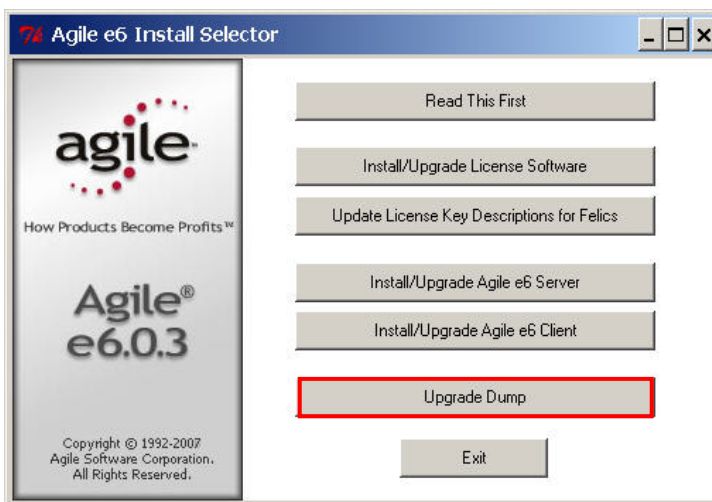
Agile e6 Install Selector

agile

How Products Become Profits™

Agile®
e6.0.3

Copyright © 1992-2007
Agile Software Corporation.
All Rights Reserved.

Read This First

Install/Upgrade License Software

Update License Key Descriptions for Felics

Install/Upgrade Agile e6 Server

Install/Upgrade Agile e6 Client

Upgrade Dump

Exit